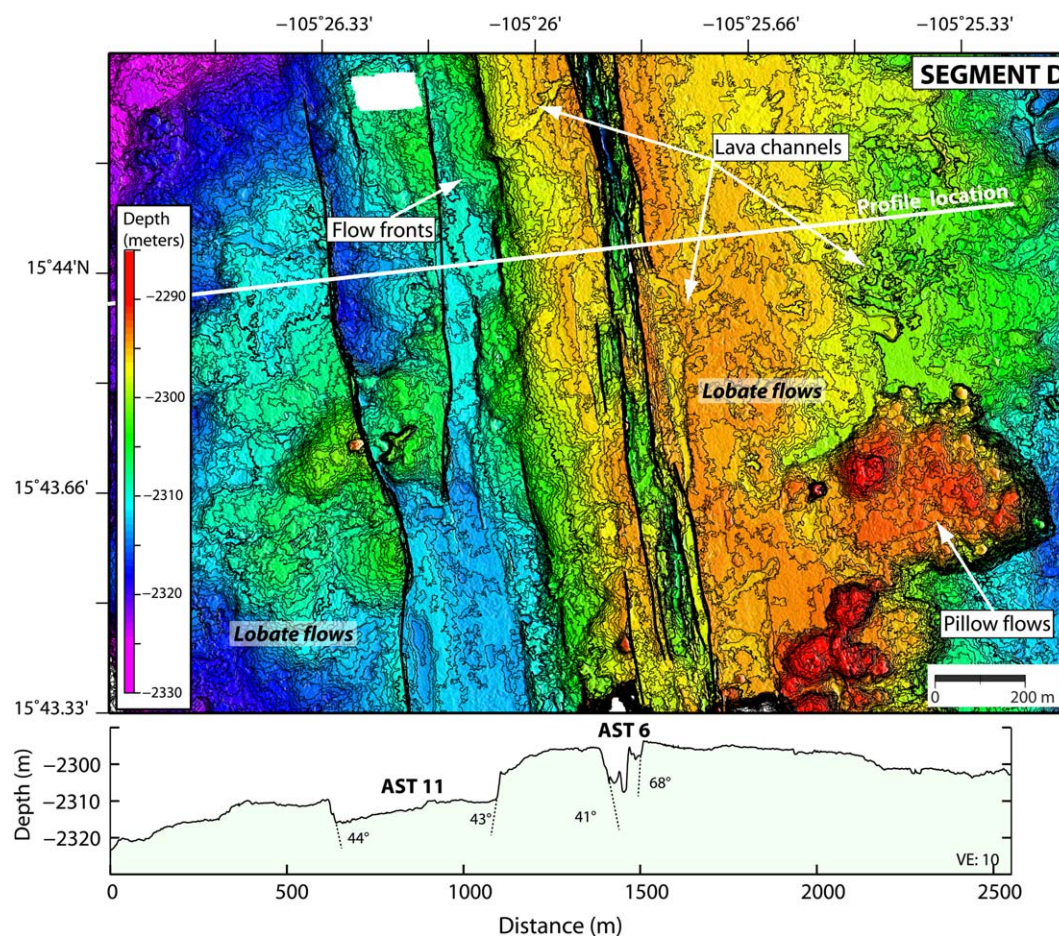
−105˚26.33'
−105˚26'
−105˚25.66'
−105˚25.33'

SEGMENT D

Lava channels

Profile location

Flow fronts

Depth (meters)
−2290
−2300
−2310
−2320
−2330

15˚44'N
15˚43.66'
15˚43.33'

Lobate flows

Lobate flows

Pillow flows

0
200 m

AST 6
AST 11
44°
43°
41°
68°
VE: 10

Depth (m)
−2300
−2310
−2320

0
500
1000
1500
2000
2500
Distance (m)